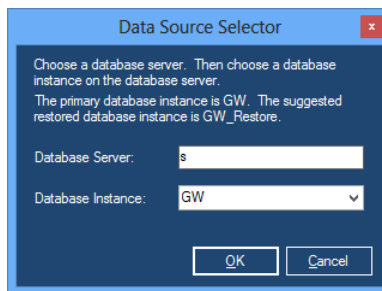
Data Source Selector

Choose a database server. Then choose a database instance on the database server.

The primary database instance is GW. The suggested restored database instance is GW_Restore.

Database Server: s

Database Instance: GW

OK

Cancel